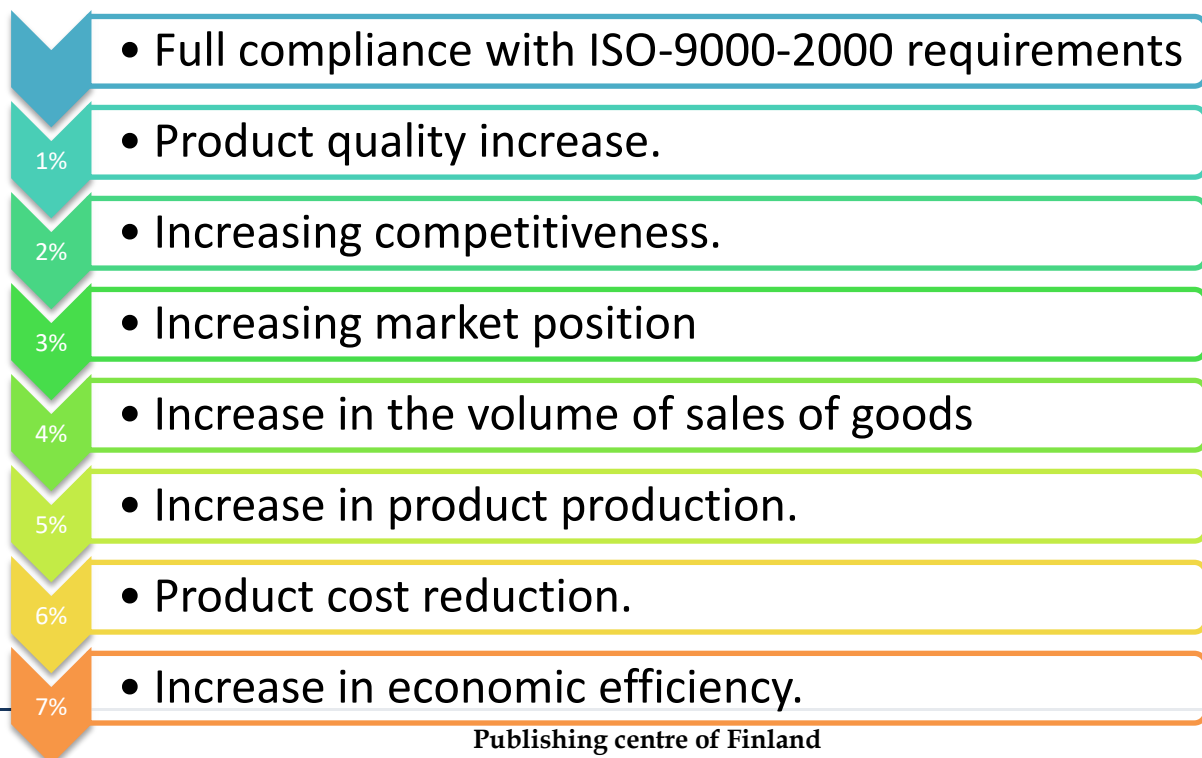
• Full compliance with ISO-9000-2000 requirements

1%

• Product quality increase.

2%

• Increasing competitiveness.

3%

• Increasing market position

4%

• Increase in the volume of sales of goods

5%

• Increase in product production.

6%

• Product cost reduction.

7%

• Increase in economic efficiency.

Publishing centre of Finland